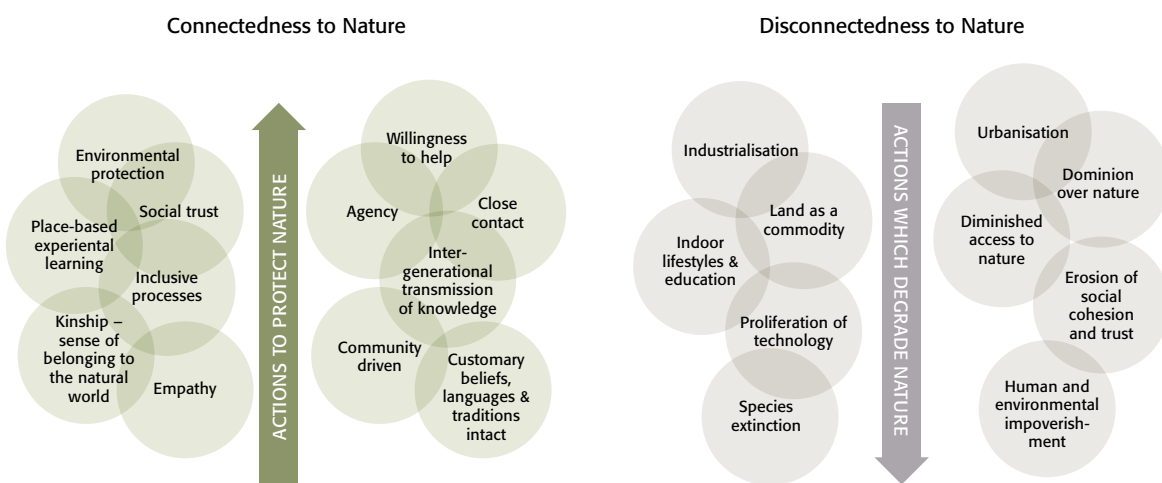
Connectedness to Nature

Environmental protection

Social trust

Place-based experiental learning

Inclusive processes

Kinship – sense of belonging to the natural world

Empathy

ACTIONS TO PROTECT NATURE

Willingness to help

Agency

Close contact

Intergenerational transmission of knowledge

Community driven

Customary beliefs, languages & traditions intact

Disconnectedness to Nature

Industrialisation

Land as a commodity

Indoor lifestyles & education

Proliferation of technology

Species extinction

ACTIONS WHICH DEGRADE NATURE

Urbanisation

Dominion over nature

Diminished access to nature

Erosion of social cohesion and trust

Human and environmental impoverishment